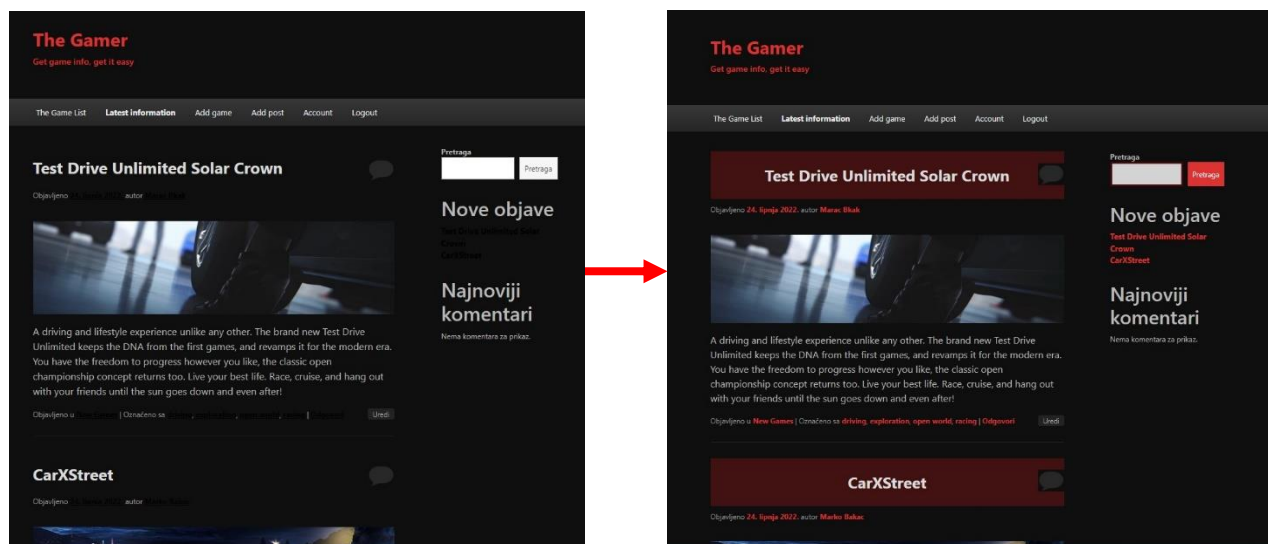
The Gamer
Get game info, get it easy

The Game List Latest information Add game Add post Account Logout

Test Drive Unlimited Solar Crown

Objavljeno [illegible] autor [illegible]

A driving and lifestyle experience unlike any other. The brand new Test Drive Unlimited keeps the DNA from the first games, and revamps it for the modern era. You have the freedom to progress however you like, the classic open championship concept returns too. Live your best life. Race, cruise, and hang out with your friends until the sun goes down and even after!

Objavljeno u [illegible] | Označeno sa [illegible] Uredi

CarXStreet

Objavljeno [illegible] autor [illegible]

Pretraga
Pretraga

Nove objave
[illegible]

Najnoviji komentari
Nema komentara za prikaz.

The Gamer
Get game info, get it easy

The Game List Latest information Add game Add post Account Logout

Test Drive Unlimited Solar Crown

Objavljeno 24. lipnja 2022. autor Marac Bkak

A driving and lifestyle experience unlike any other. The brand new Test Drive Unlimited keeps the DNA from the first games, and revamps it for the modern era. You have the freedom to progress however you like, the classic open championship concept returns too. Live your best life. Race, cruise, and hang out with your friends until the sun goes down and even after!

Objavljeno u New Games | Označeno sa driving, exploration, open world, racing | Odgovori Uredi

CarXStreet

Objavljeno 24. lipnja 2022. autor Marko Bakas

Pretraga
Pretraga

Nove objave
Test Drive Unlimited Solar Crown
CarXStreet

Najnoviji komentari
Nema komentara za prikaz.